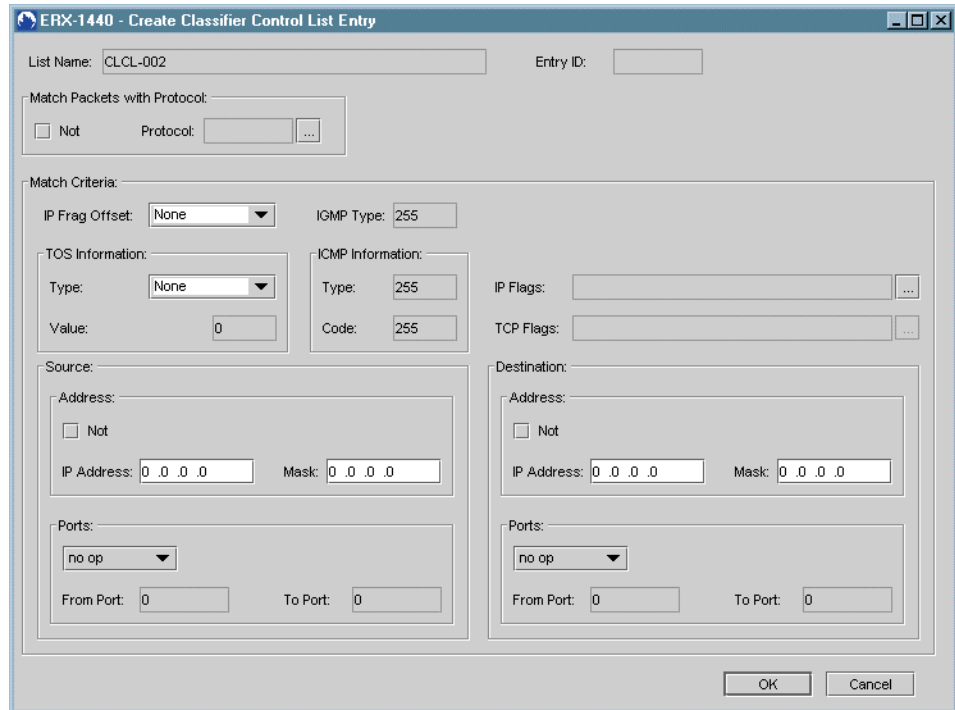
ERX-1440 - Create Classifier Control List Entry

List Name: CLCL-002

Entry ID:

Match Packets with Protocol:

Not

Protocol: ...

Match Criteria:

IP Frag Offset: None

IGMP Type: 255

TOS Information:

Type: None

Value: 0

ICMP Information:

Type: 255

Code: 255

IP Flags: ...

TCP Flags: ...

Source:

Address:

Not

IP Address: 0 .0 .0 .0

Mask: 0 .0 .0 .0

Ports:

no op

From Port: 0

To Port: 0

Destination:

Address:

Not

IP Address: 0 .0 .0 .0

Mask: 0 .0 .0 .0

Ports:

no op

From Port: 0

To Port: 0

OK

Cancel